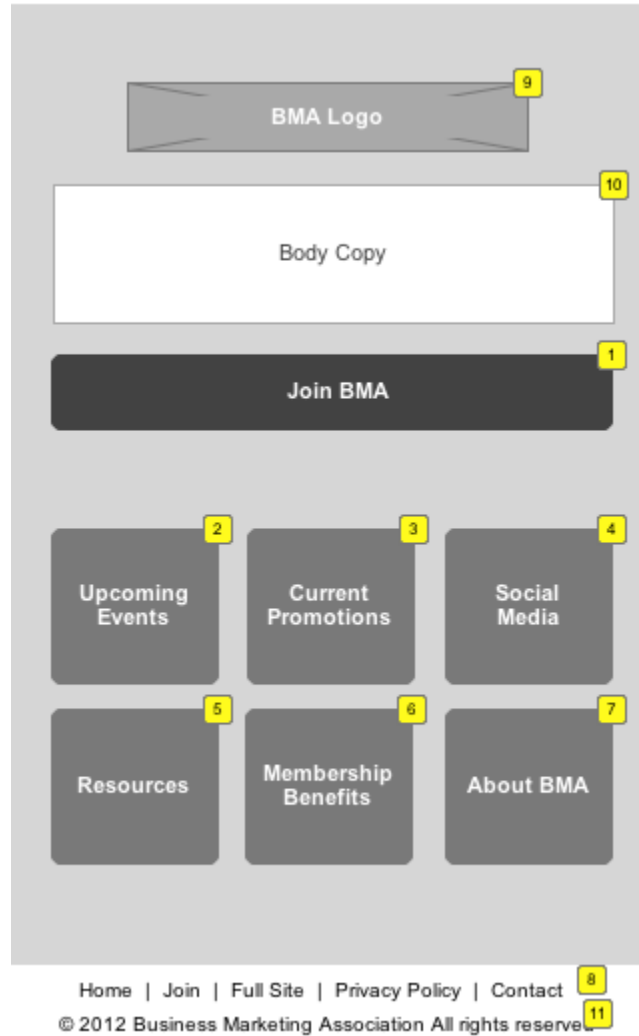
BMA Logo 9

10

Body Copy

1

Join BMA

2

Upcoming Events

3

Current Promotions

4

Social Media

5

Resources

6

Membership Benefits

7

About BMA

Home | Join | Full Site | Privacy Policy | Contact 8

© 2012 Business Marketing Association All rights reserved 11